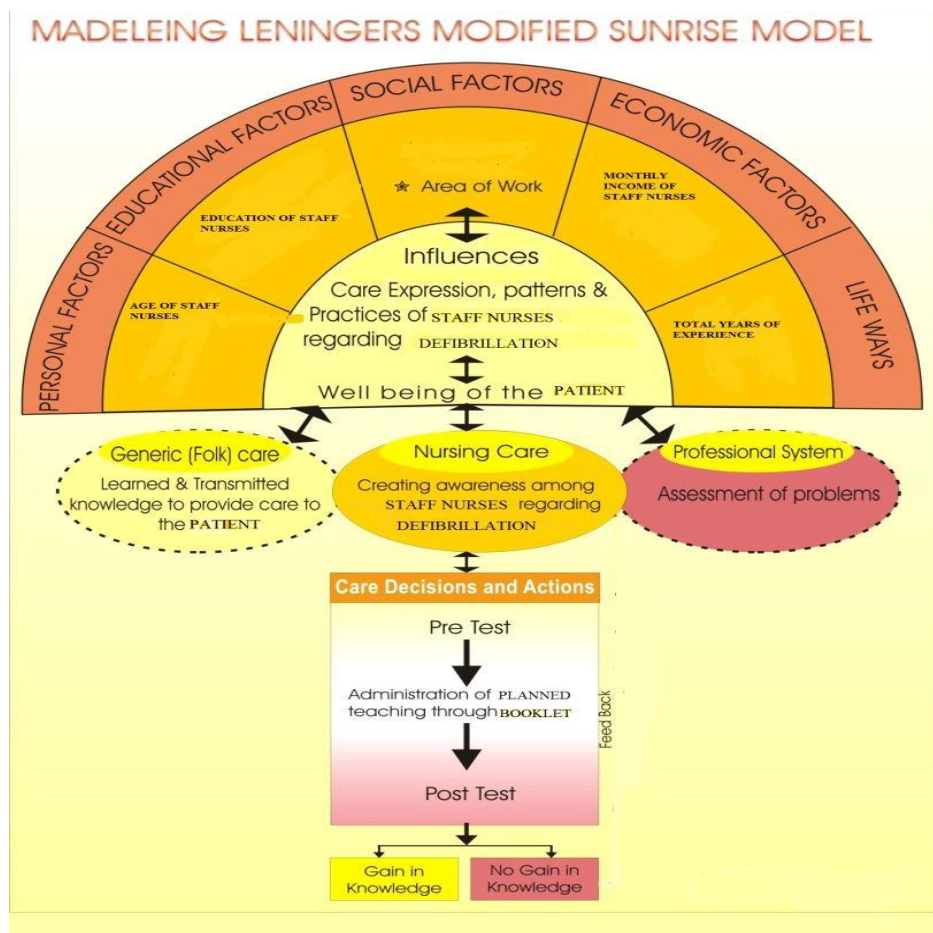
MADELEING LENINGERS MODIFIED SUNRISE MODEL

PERSONAL FACTORS

EDUCATIONAL FACTORS

SOCIAL FACTORS

ECONOMIC FACTORS

LIFE WAYS

AGE OF STAFF NURSES

EDUCATION OF STAFF NURSES

★ Area of Work

MONTHLY INCOME OF STAFF NURSES

TOTAL YEARS OF EXPERIENCE

Influences

Care Expression, patterns & Practices of STAFF NURSES regarding DEFIBRILLATION

Well being of the PATIENT

Generic (Folk) care

Learned & Transmitted knowledge to provide care to the PATIENT

Nursing Care

Creating awareness among STAFF NURSES regarding DEFIBRILLATION

Professional System

Assessment of problems

Care Decisions and Actions

Pre Test

Administration of PLANNED teaching through BOOKLET

Feed Back

Post Test

Gain in Knowledge

No Gain in Knowledge